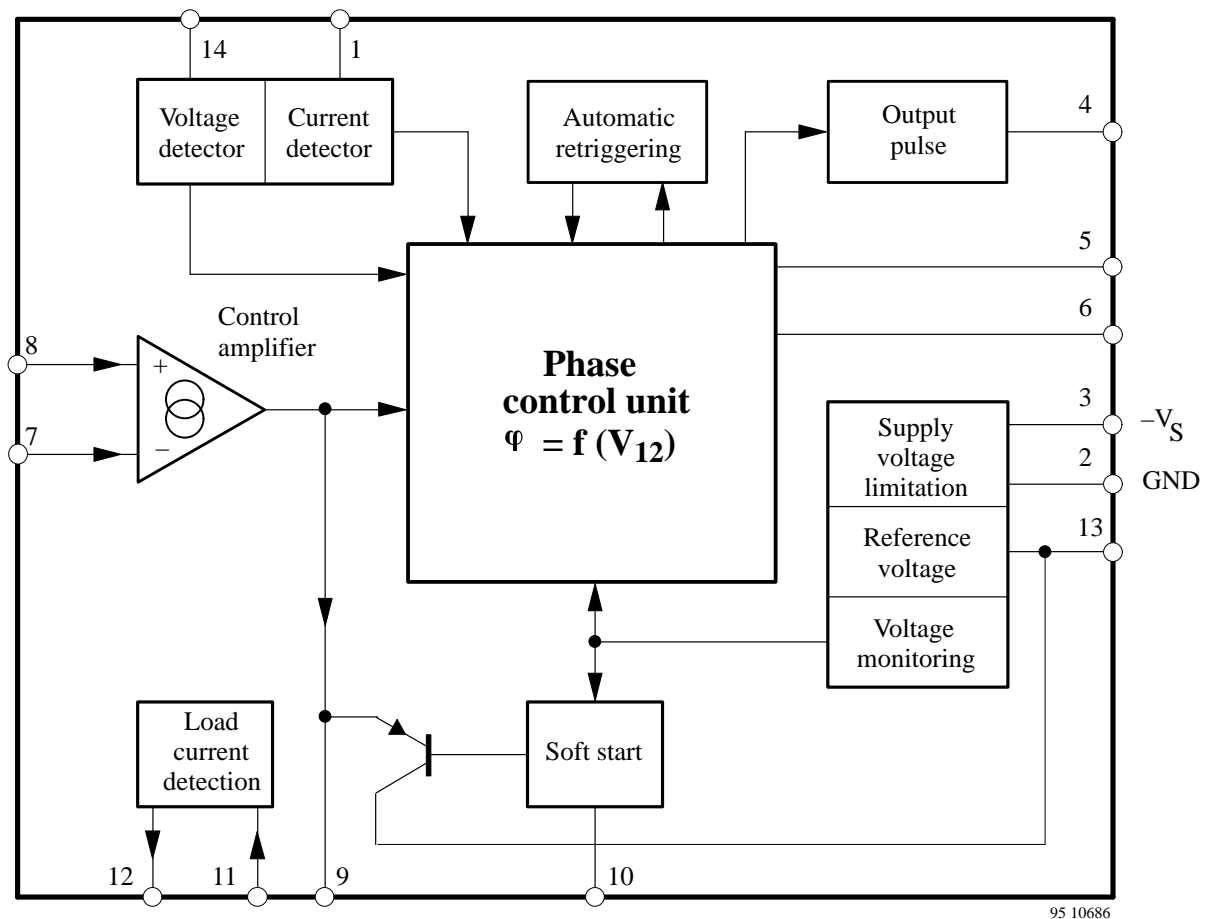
14

1

Voltage detector

Current detector

Automatic retriggering

Output pulse

4

5

6

Control amplifier

8

+

7

−

Phase control unit
$\varphi = f(V_{12})$

Supply voltage limitation

3

$-V_S$

2

GND

Reference voltage

13

Voltage monitoring

Load current detection

Soft start

12

11

9

10

95 10686